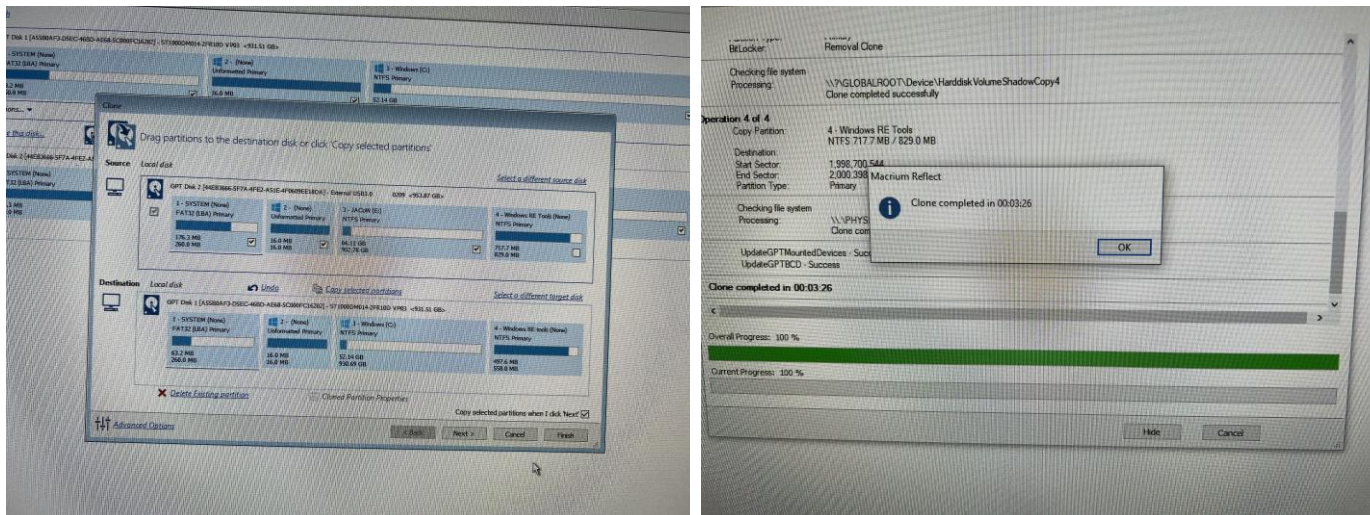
T Disk 1 [A5580AF3-D5EC-4680-A068-5C080FC16282] - ST1000DM014-2FR180 VY01 <931.51 GB>

1 - SYSTEM (None)
FAT32 (LBA) Primary

2 - (None)
Unformatted Primary

3 - Windows (C:)
NTFS Primary

Clone

Drag partitions to the destination disk or click 'Copy selected partitions'

Source Local disk

Select a different source disk

GPT Disk 2 [A4E8366-5F7A-4FE2-A51E-4F0609EE18C4] - External USB3.0 0299 <953.87 GB>

1 - SYSTEM (None)
FAT32 (LBA) Primary
176.3 MB
260.0 MB

2 - (None)
Unformatted Primary
16.0 MB
16.0 MB

3 - JACuIt (E:)
NTFS Primary
66.11 GB
952.76 GB

4 - Windows RE Tools (None)
NTFS Primary
717.7 MB
829.0 MB

Destination Local disk

Undo

Copy selected partitions

Select a different target disk

GPT Disk 1 [A5580AF3-D5EC-4680-A068-5C080FC16282] - ST1000DM014-2FR180 VY01 <931.51 GB>

1 - SYSTEM (None)
FAT32 (LBA) Primary
63.2 MB
260.0 MB

2 - (None)
Unformatted Primary
16.0 MB
16.0 MB

3 - Windows (C:)
NTFS Primary
52.14 GB
930.69 GB

4 - Windows RE Tools (None)
NTFS Primary
497.6 MB
558.0 MB

Delete Existing partition

Cloned Partition Properties

Copy selected partitions when I click Next

Advanced Options

< Back

Next >

Cancel

Finish

BitLocker: Removal Clone

Checking file system
Processing: \\?\GLOBALROOT\Device\HarddiskVolumeShadowCopy4
Clone completed successfully

Operation 4 of 4
Copy Partition: 4 - Windows RE Tools
NTFS 717.7 MB / 829.0 MB

Destination:
Start Sector: 1,998,700,544
End Sector: 2,000,398
Partition Type: Primary

Checking file system
Processing: \\.\PHYS
Clone com

UpdateGPTMountedDevices - Succ
UpdateGPTBCD - Success

Macrium Reflect

Clone completed in 00:03:26

OK

Clone completed in 00:03:26

Overall Progress: 100 %

Current Progress: 100 %

Hide

Cancel